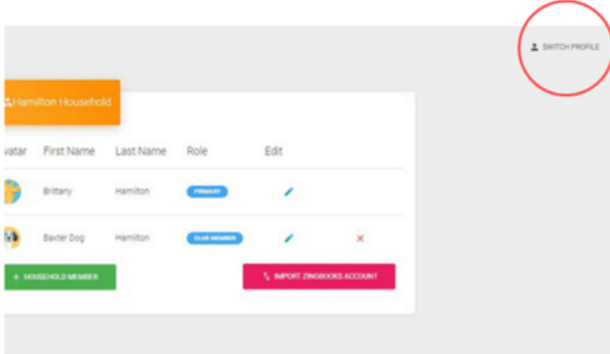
SWITCH PROFILE

Hamilton Household

| vatar | First Name | Last Name | Role | Edit |
|---|---|---|---|---|
| | Brittany | Hamilton | PRIMARY | |
| | Baxter Dog | Hamilton | CLUB MEMBER | |

+ HOUSEHOLD MEMBER

IMPORT ZINGBOOKS ACCOUNT